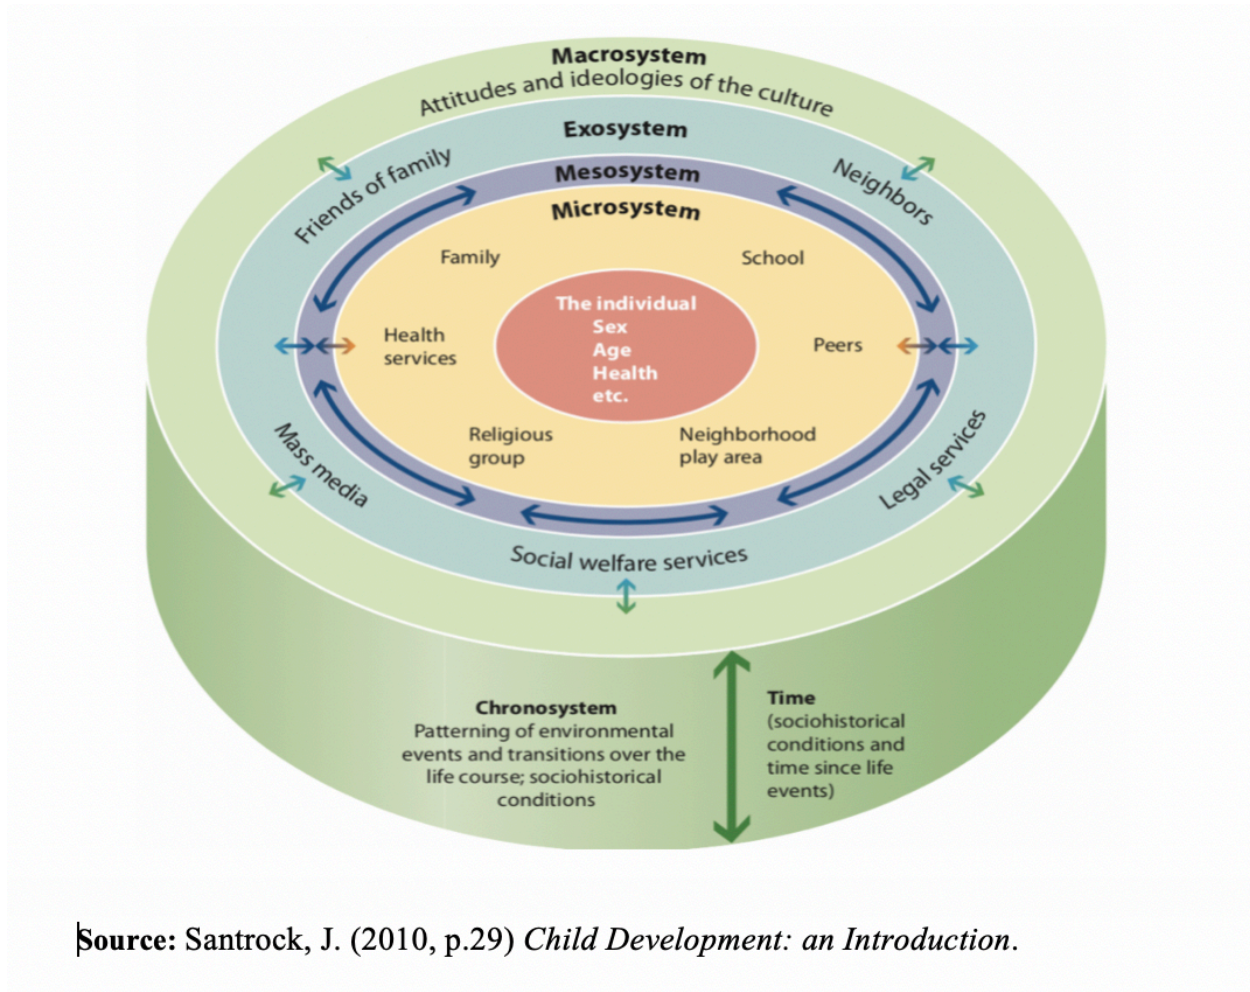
Macrosystem
Attitudes and ideologies of the culture

Exosystem

Friends of family

Neighbors

Mesosystem

Microsystem

Family

School

The individual
Sex
Age
Health
etc.

Health services

Peers

Religious group

Neighborhood play area

Mass media

Legal services

Social welfare services

Chronosystem
Patterning of environmental events and transitions over the life course; sociohistorical conditions

Time
(sociohistorical conditions and time since life events)

Source: Santrock, J. (2010, p.29) Child Development: an Introduction.